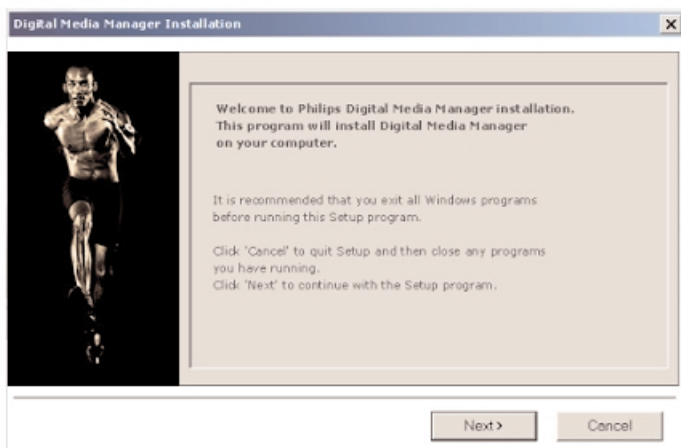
Digital Media Manager Installation

×

Welcome to Philips Digital Media Manager installation. This program will install Digital Media Manager on your computer.

It is recommended that you exit all Windows programs before running this Setup program.

Click 'Cancel' to quit Setup and then close any programs you have running.
Click 'Next' to continue with the Setup program.

Next>

Cancel